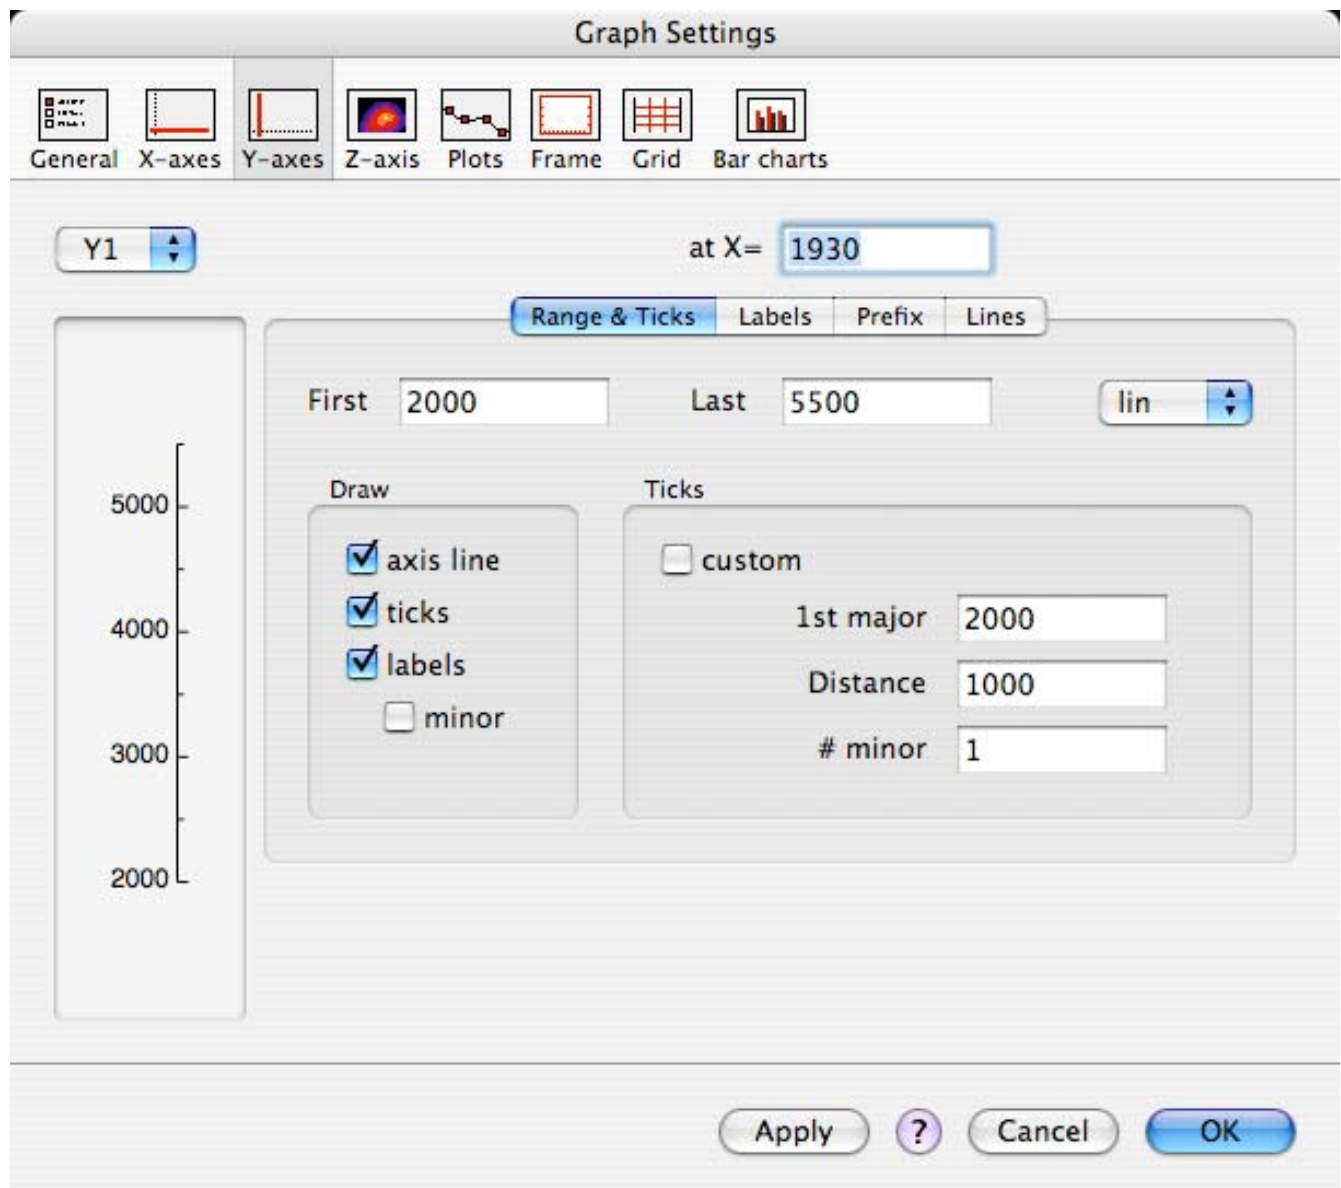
Graph Settings

General X-axes Y-axes Z-axis Plots Frame Grid Bar charts

Y1

at X= 1930

Range & Ticks Labels Prefix Lines

First 2000 Last 5500 lin

5000
4000
3000
2000

Draw
axis line
ticks
labels
minor

Ticks
custom
1st major 2000
Distance 1000
# minor 1

Apply ? Cancel OK